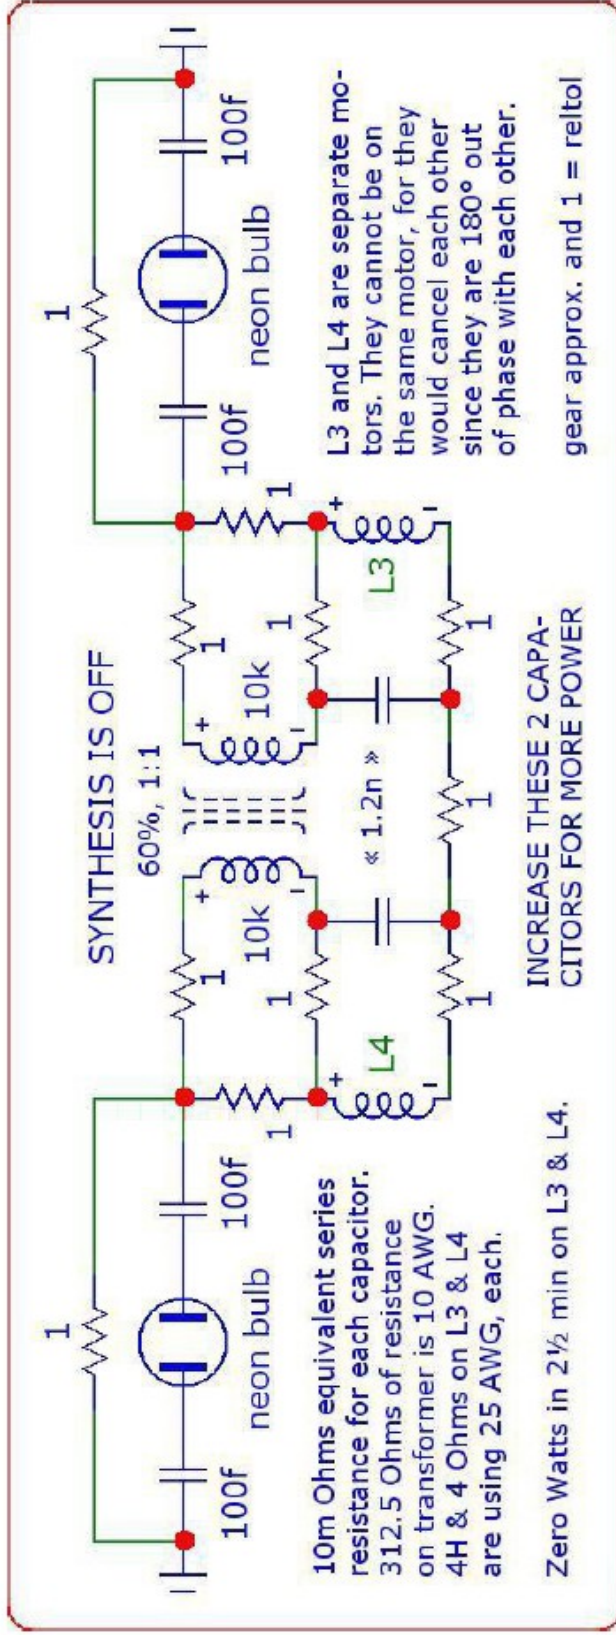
SYNTHESIS IS OFF

60%, 1:1

1

100f

neon bulb

100f

1

1

10k

+

-

1

1

L4

+

-

« 1.2n »

1

1

INCREASE THESE 2 CAPACITORS FOR MORE POWER

1

10k

+

-

1

1

L3

+

-

1

100f

neon bulb

100f

10m Ohms equivalent series resistance for each capacitor. 312.5 Ohms of resistance on transformer is 10 AWG. 4H & 4 Ohms on L3 & L4 are using 25 AWG, each.

Zero Watts in 2½ min on L3 & L4.

L3 and L4 are separate motors. They cannot be on the same motor, for they would cancel each other since they are 180° out of phase with each other.

gear approx. and 1 = reltol